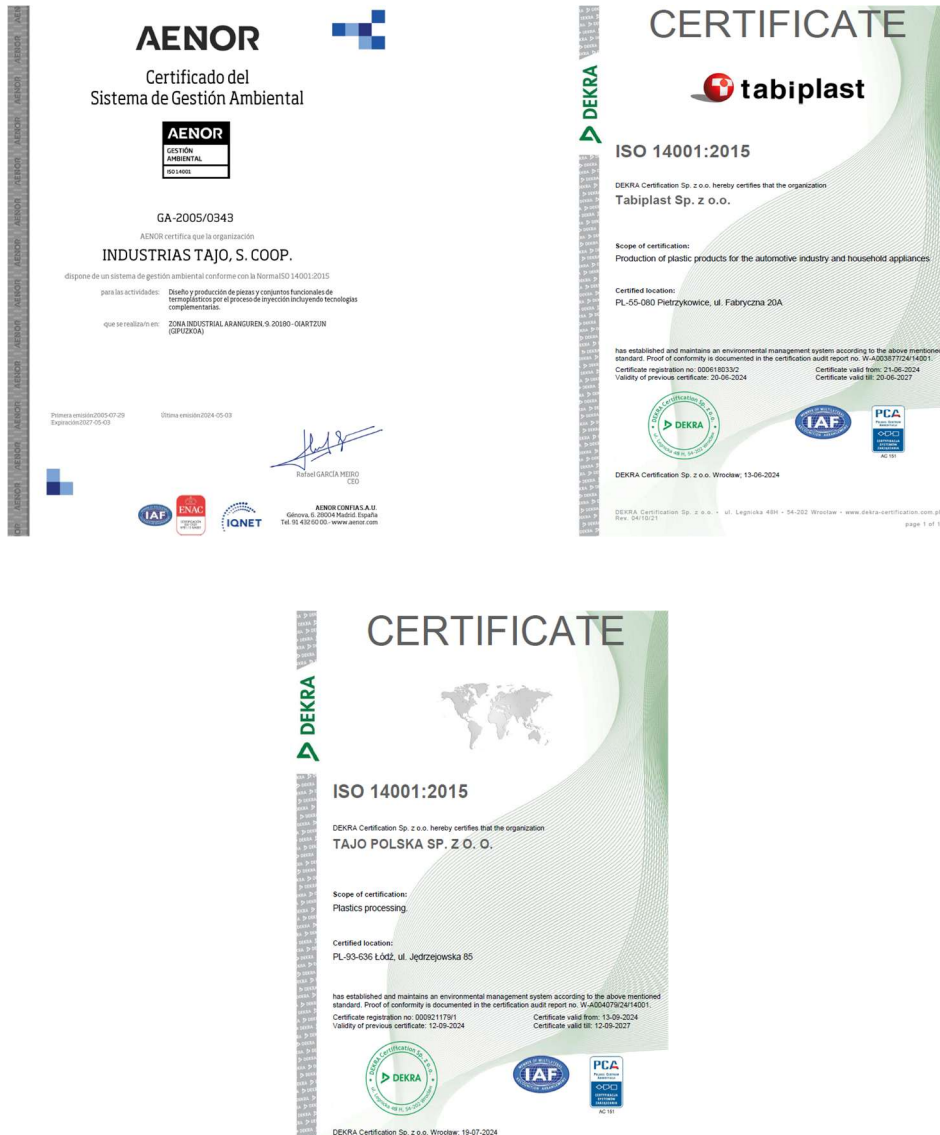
AENOR

Certificado del Sistema de Gestión Ambiental

AENOR
GESTIÓN AMBIENTAL
ISO 14001

GA-2005/0343

AENOR certifica que la organización

INDUSTRIAS TAJO, S. COOP.

dispone de un sistema de gestión ambiental conforme con la Norma ISO 14001:2015

para las actividades: Diseño y producción de piezas y conjuntos funcionales de termoplásticos por el proceso de inyección incluyendo tecnologías complementarias.

que se realiza/n en: ZONA INDUSTRIAL ARANGUREN, 9. 20180 - OIARTZUN (GIPUZKOA)

Primera emisión 2005-07-29
Expiración 2027-05-03

Última emisión 2024-05-03

Rafael GARCÍA MEIRO
CEO

AENOR CONFIA S.A.U.
Génova, 6. 28004 Madrid. España
Tel. 91 432 60 00 - www.aenor.com

IAF ENAC IQNET

CERTIFICATE

DEKRA

tabiplast

ISO 14001:2015

DEKRA Certification Sp. z o.o. hereby certifies that the organization
Tabiplast Sp. z o.o.

Scope of certification:
Production of plastic products for the automotive industry and household appliances

Certified location:
PL-55-080 Pietrzykowice, ul. Fabryczna 20A

has established and maintains an environmental management system according to the above mentioned standard. Proof of conformity is documented in the certification audit report no. W-A003877/24/14001.
Certificate registration no: 000618033/2
Validity of previous certificate: 20-06-2024
Certificate valid from: 21-06-2024
Certificate valid till: 20-06-2027

DEKRA Certification Sp. z o.o.
DEKRA
IAF
PCA
AC 151

DEKRA Certification Sp. z o.o. Wrocław; 13-06-2024

DEKRA Certification Sp. z o.o. • ul. Legnicka 48H • 54-202 Wrocław • www.dekra-certification.com.pl
Rev. 04/10/21
page 1 of 1

CERTIFICATE

DEKRA

ISO 14001:2015

DEKRA Certification Sp. z o.o. hereby certifies that the organization
TAJO POLSKA SP. Z O. O.

Scope of certification:
Plastics processing.

Certified location:
PL-93-636 Łódź, ul. Jędrzejowska 85

has established and maintains an environmental management system according to the above mentioned standard. Proof of conformity is documented in the certification audit report no. W-A004079/24/14001.
Certificate registration no: 000921179/1
Validity of previous certificate: 12-09-2024
Certificate valid from: 13-09-2024
Certificate valid till: 12-09-2027

DEKRA Certification Sp. z o.o.
DEKRA
IAF
PCA
AC 151

DEKRA Certification Sp. z o.o. Wrocław; 19-07-2024